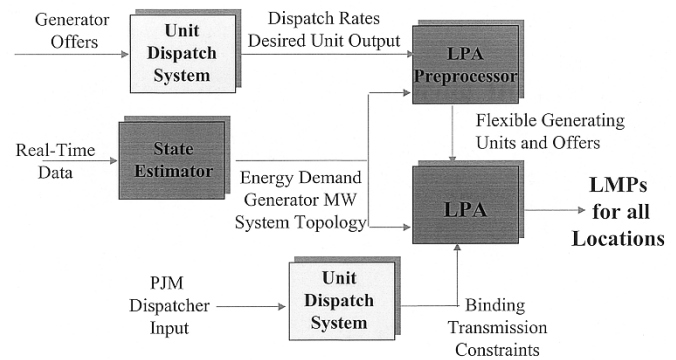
Generator Offers

Unit Dispatch System

Dispatch Rates
Desired Unit Output

LPA Preprocessor

Flexible Generating Units and Offers

Real-Time Data

State Estimator

Energy Demand
Generator MW
System Topology

LPA

LMPs for all Locations

PJM Dispatcher Input

Unit Dispatch System

Binding Transmission Constraints